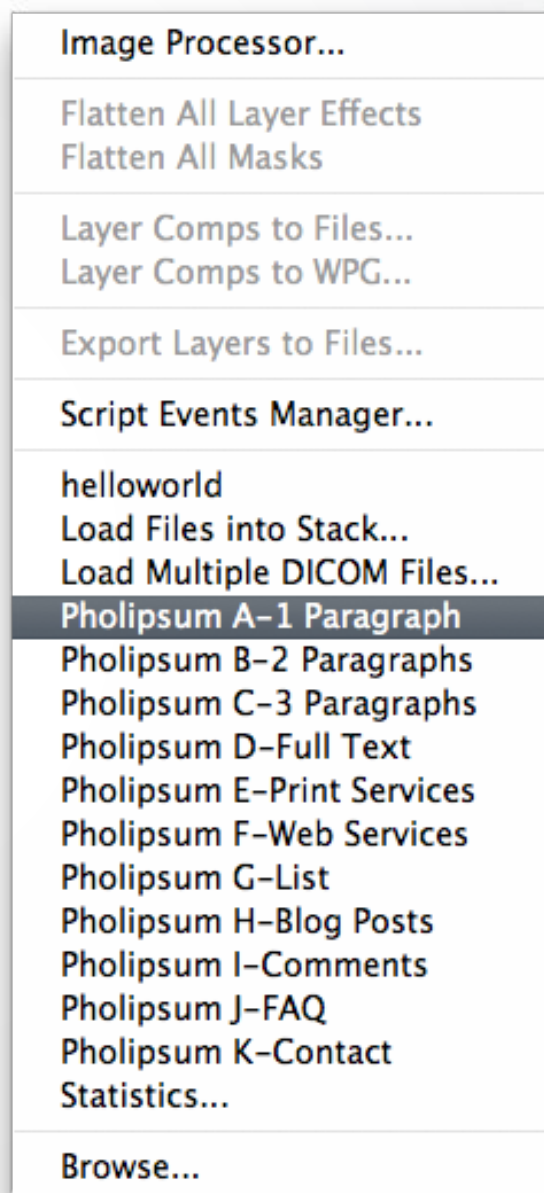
Image Processor...

Flatten All Layer Effects
Flatten All Masks

Layer Comps to Files...
Layer Comps to WPG...

Export Layers to Files...

Script Events Manager...

helloworld
Load Files into Stack...
Load Multiple DICOM Files...
Pholipsum A-1 Paragraph
Pholipsum B-2 Paragraphs
Pholipsum C-3 Paragraphs
Pholipsum D-Full Text
Pholipsum E-Print Services
Pholipsum F-Web Services
Pholipsum G-List
Pholipsum H-Blog Posts
Pholipsum I-Comments
Pholipsum J-FAQ
Pholipsum K-Contact
Statistics...

Browse...